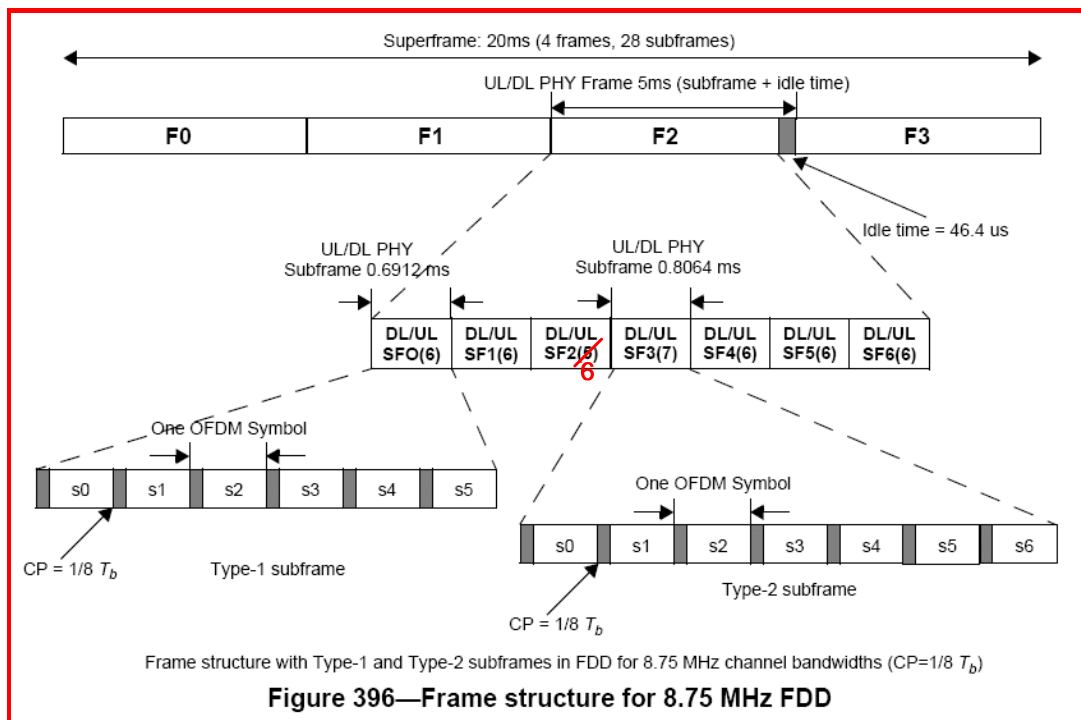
Superframe: 20ms (4 frames, 28 subframes)

UL/DL PHY Frame 5ms (subframe + idle time)

| F0 | F1 | F2 | F3 |
|---|---|---|---|

Idle time = 46.4 us

UL/DL PHY Subframe 0.6912 ms

UL/DL PHY Subframe 0.8064 ms

| DL/UL SFO(6) | DL/UL SF1(6) | DL/UL SF2(5) | DL/UL SF3(7) | DL/UL SF4(6) | DL/UL SF5(6) | DL/UL SF6(6) |
|---|---|---|---|---|---|---|

6

One OFDM Symbol

| s0 | s1 | s2 | s3 | s4 | s5 |
|---|---|---|---|---|---|

CP = 1/8 $T_b$

Type-1 subframe

One OFDM Symbol

| s0 | s1 | s2 | s3 | s4 | s5 | s6 |
|---|---|---|---|---|---|---|

CP = 1/8 $T_b$

Type-2 subframe

Frame structure with Type-1 and Type-2 subframes in FDD for 8.75 MHz channel bandwidths (CP=1/8 $T_b$)

Figure 396—Frame structure for 8.75 MHz FDD